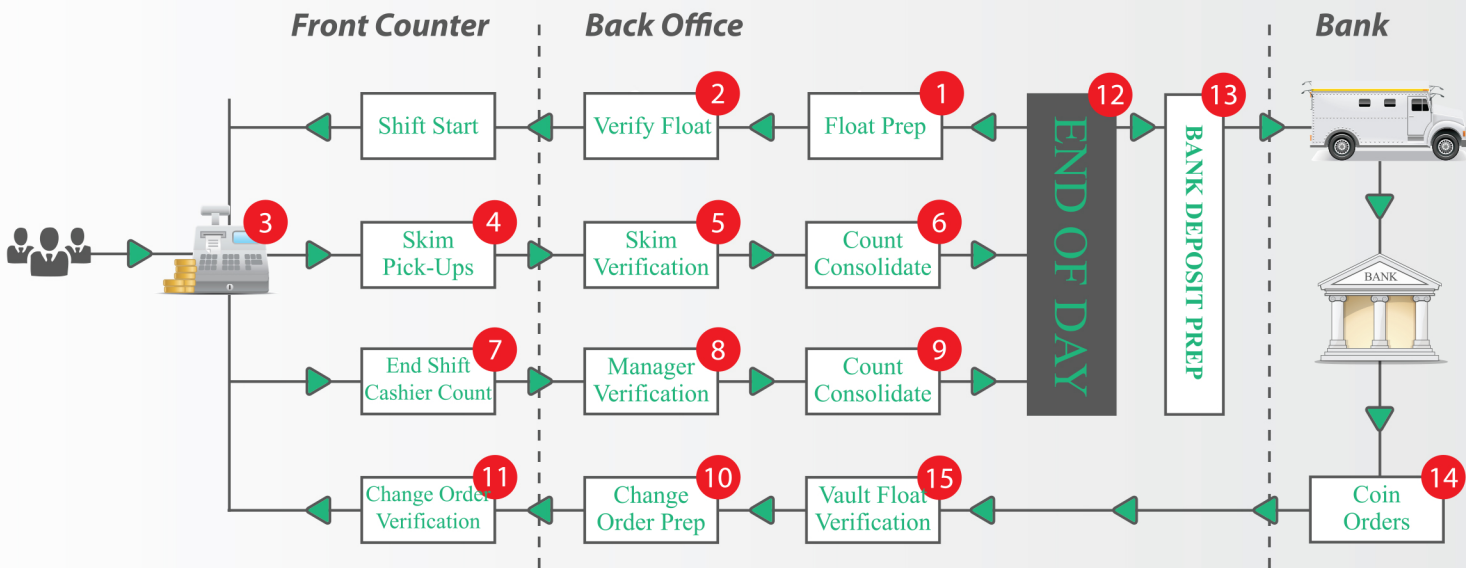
Front Counter

Back Office

Bank

Shift Start

2 Verify Float

1 Float Prep

12 END OF DAY

13 BANK DEPOSIT PREP

3

4 Skim Pick-Ups

5 Skim Verification

6 Count Consolidate

BANK

7 End Shift Cashier Count

8 Manager Verification

9 Count Consolidate

11 Change Order Verification

10 Change Order Prep

15 Vault Float Verification

14 Coin Orders